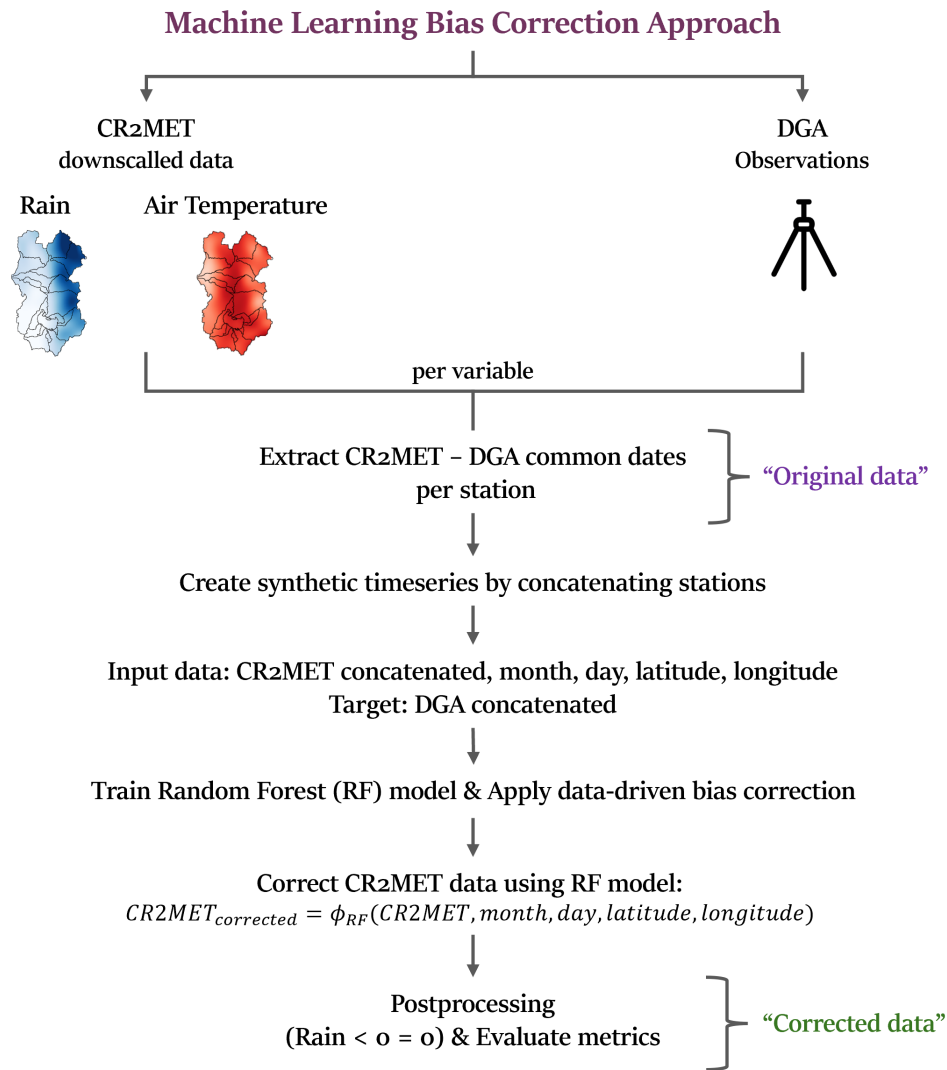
Machine Learning Bias Correction Approach

CR2MET downscalled data

DGA Observations

Rain

Air Temperature

per variable

Extract CR2MET – DGA common dates per station

"Original data"

Create synthetic timeseries by concatenating stations

Input data: CR2MET concatenated, month, day, latitude, longitude
Target: DGA concatenated

Train Random Forest (RF) model & Apply data-driven bias correction

Correct CR2MET data using RF model:
$CR2MET_{corrected} = \phi_{RF}(CR2MET, month, day, latitude, longitude)$

Postprocessing
(Rain < 0 = 0) & Evaluate metrics

"Corrected data"